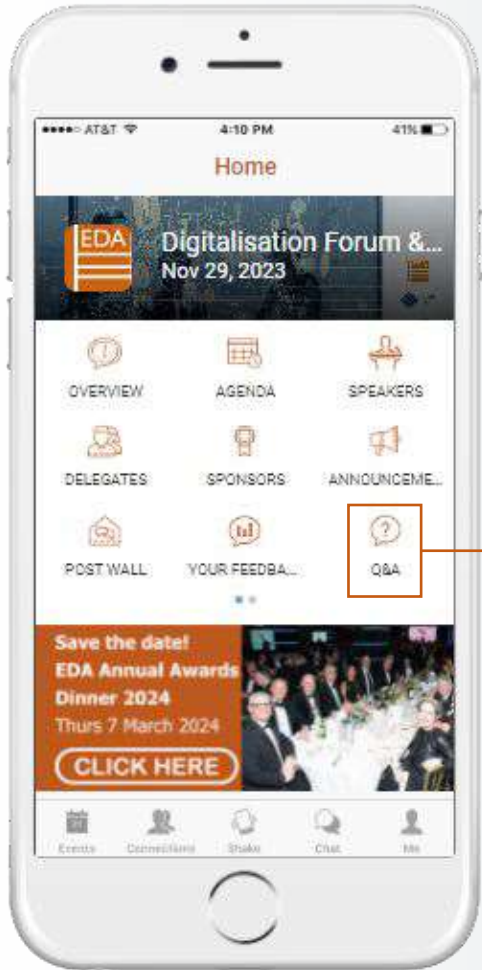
●●●●○ AT&T 4:10 PM 41%

Home

EDA

Digitalisation Forum &...

Nov 29, 2023

OVERVIEW

AGENDA

SPEAKERS

DELEGATES

SPONSORS

ANNOUNCEME...

POST WALL

YOUR FEEDBA...

Q&A

Save the date!

EDA Annual Awards Dinner 2024

Thurs 7 March 2024

CLICK HERE

Events

Connections

Shake

Chat

Me